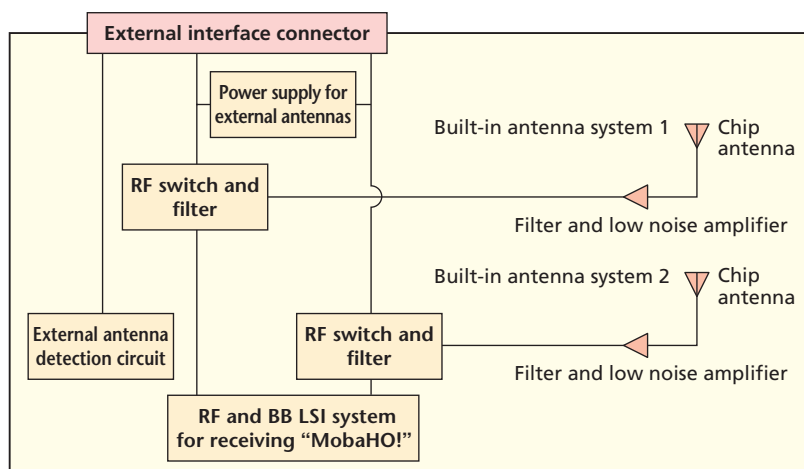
External interface connector

Power supply for external antennas

Built-in antenna system 1

Chip antenna

RF switch and filter

Filter and low noise amplifier

Built-in antenna system 2

Chip antenna

External antenna detection circuit

RF switch and filter

Filter and low noise amplifier

RF and BB LSI system for receiving "MobaHO!"